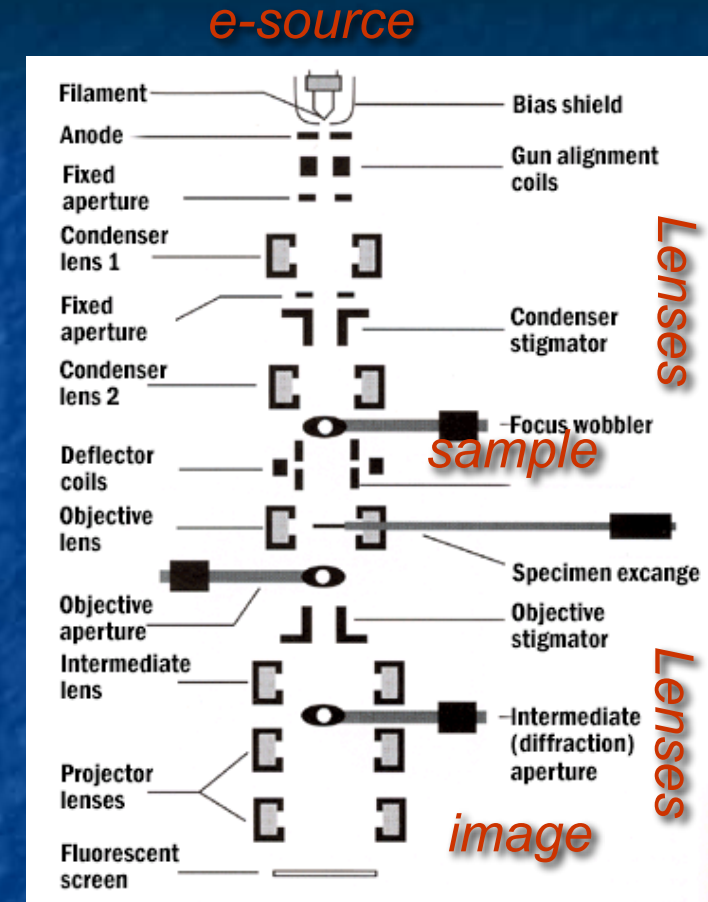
e-source

Filament
Bias shield
Anode
Fixed aperture
Gun alignment coils
Condenser lens 1
Fixed aperture
Condenser stigmator
Condenser lens 2
Focus wobbler
sample
Deflector coils
Objective lens
Specimen excange
Objective aperture
Objective stigmator
Intermediate lens
Intermediate (diffraction) aperture
Projector lenses
image
Fluorescent screen

Lenses

Lenses